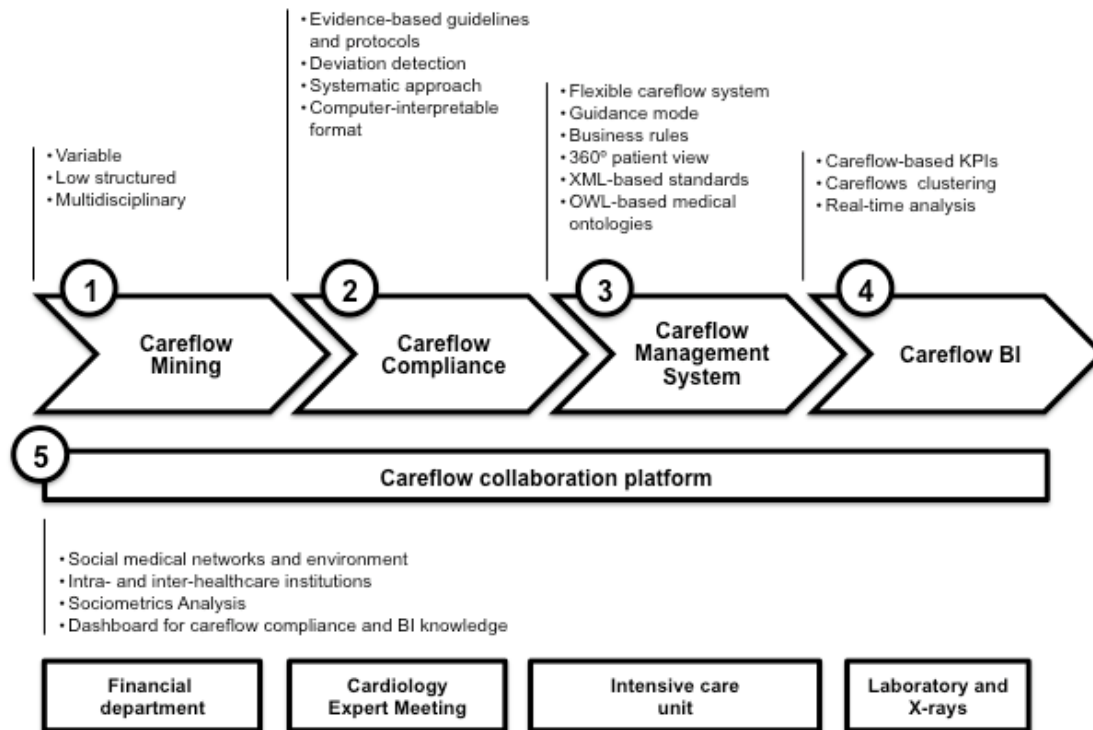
• Variable
• Low structured
• Multidisciplinary

• Evidence-based guidelines and protocols
• Deviation detection
• Systematic approach
• Computer-interpretable format

• Flexible careflow system
• Guidance mode
• Business rules
• 360º patient view
• XML-based standards
• OWL-based medical ontologies

• Careflow-based KPIs
• Careflows clustering
• Real-time analysis

1 Careflow Mining

2 Careflow Compliance

3 Careflow Management System

4 Careflow BI

5 Careflow collaboration platform

• Social medical networks and environment
• Intra- and inter-healthcare institutions
• Sociometrics Analysis
• Dashboard for careflow compliance and BI knowledge

Financial department

Cardiology Expert Meeting

Intensive care unit

Laboratory and X-rays